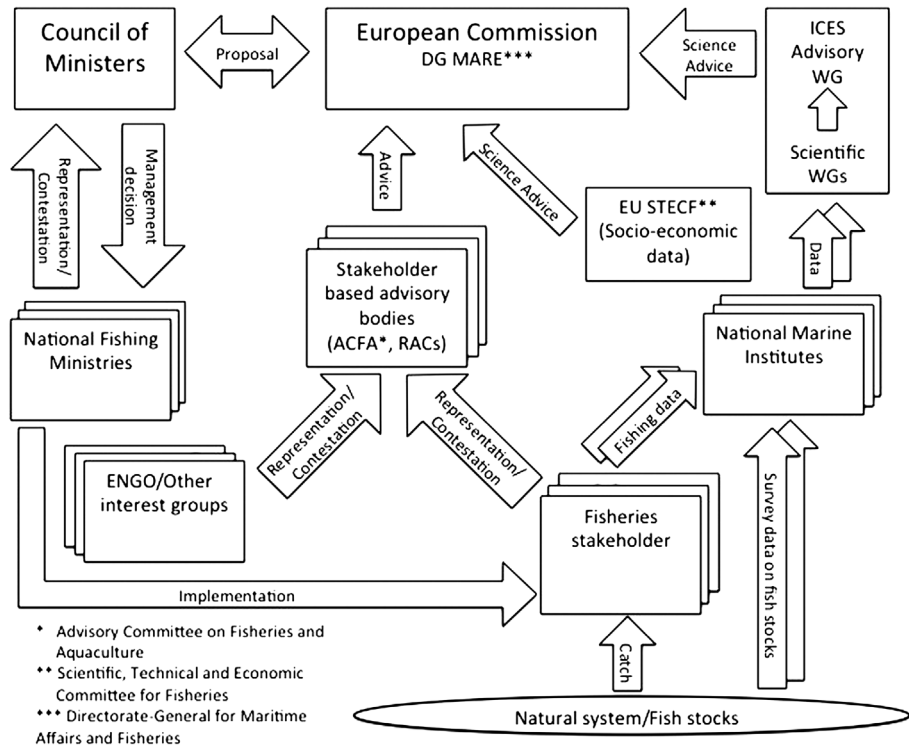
Council of Ministers

Proposal

European Commission
DG MARE***

Science Advice

ICES Advisory WG

Scientific WGs

Representation/ Contestation

Management decision

Advice

Science Advice

EU STECF**
(Socio-economic data)

Data

Stakeholder based advisory bodies
(ACFA*, RACs)

National Fishing Ministries

National Marine Institutes

Representation/ Contestation

Representation/ Contestation

Fishing data

ENGO/Other interest groups

Survey data on fish stocks

Fisheries stakeholder

Implementation

* Advisory Committee on Fisheries and Aquaculture
** Scientific, Technical and Economic Committee for Fisheries
*** Directorate-General for Maritime Affairs and Fisheries

Catch

Natural system/Fish stocks